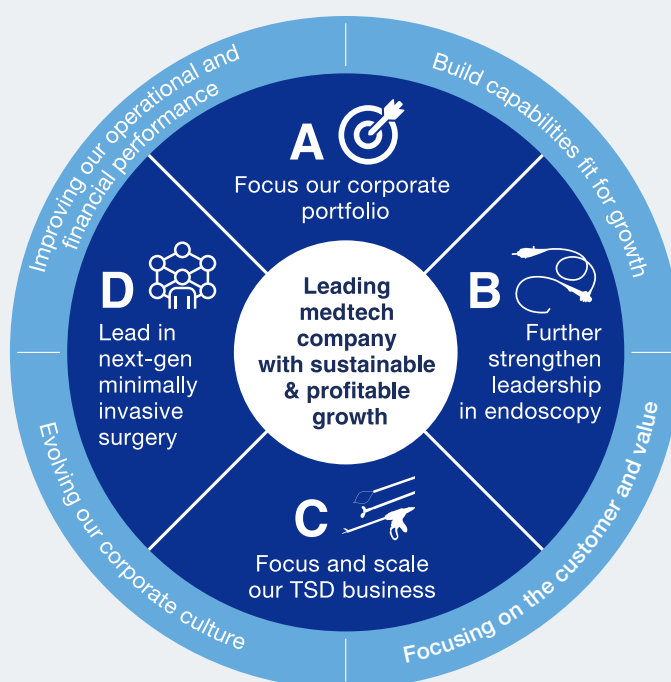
Improving our operational and financial performance

Build capabilities fit for growth

Focusing on the customer and value

Evolving our corporate culture

A

Focus our corporate portfolio

B

Further strengthen leadership in endoscopy

C

Focus and scale our TSD business

D

Lead in next-gen minimally invasive surgery

Leading medtech company with sustainable & profitable growth